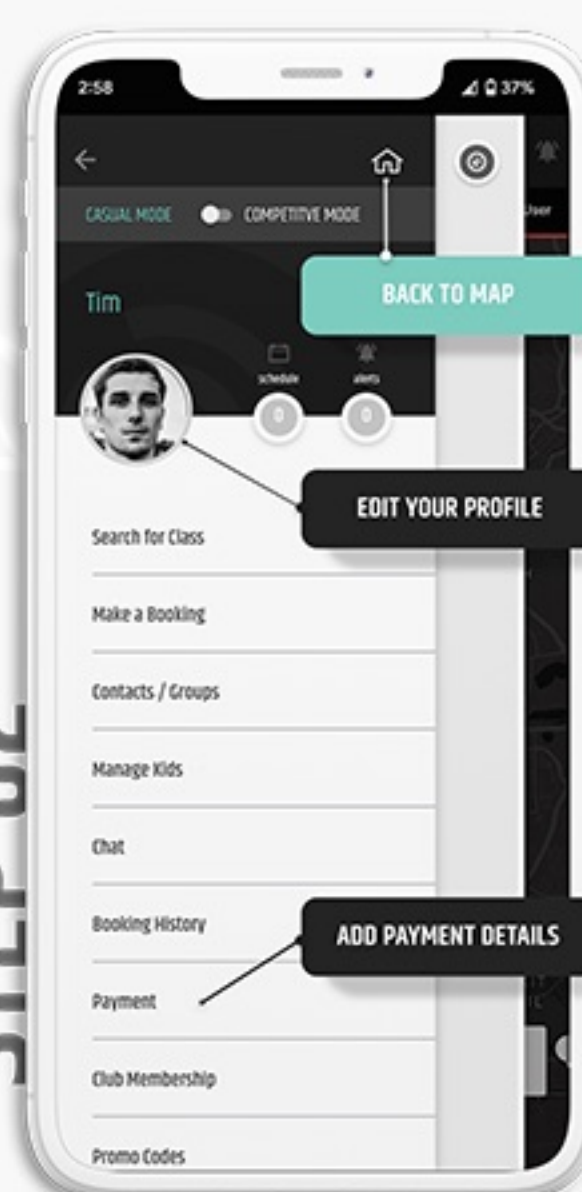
2:58

37%

CASUAL MODE

COMPETITIVE MODE

BACK TO MAP

Tim

schedule

alerts

0

0

EDIT YOUR PROFILE

Search for Class

Make a Booking

Contacts / Groups

Manage Kids

Chat

Booking History

ADD PAYMENT DETAILS

Payment

Club Membership

Promo Codes

STEP 02